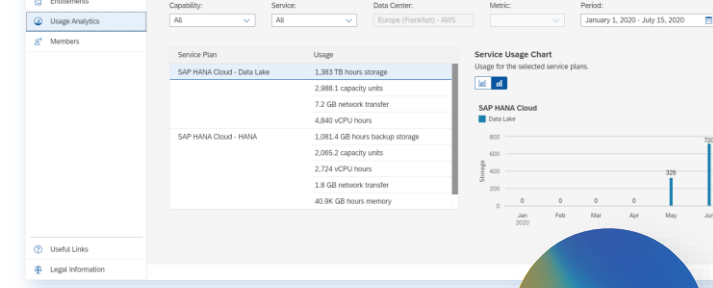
Entitlements
Usage Analytics
Members

Capability:
All
Service:
All
Data Center:
Europe (Frankfurt) - AWS
Metric:
Period:
January 1, 2020 - July 15, 2020

| Service Plan | Usage |
|---|---|
| SAP HANA Cloud - Data Lake | 1,383 TB hours storage |
| | 2,988.1 capacity units |
| | 7.2 GB network transfer |
| | 4,840 vCPU hours |
| SAP HANA Cloud - HANA | 1,081.4 GB hours backup storage |
| | 2,065.2 capacity units |
| | 2,724 vCPU hours |
| | 1.8 GB network transfer |
| | 40.9K GB hours memory |

Service Usage Chart
Usage for the selected service plans.

SAP HANA Cloud
Data Lake
800
600
400
200
0
Storage
0 0 0 0 326 72
Jan 2020
Feb
Mar
Apr
May
Ju

Useful Links
Legal Information